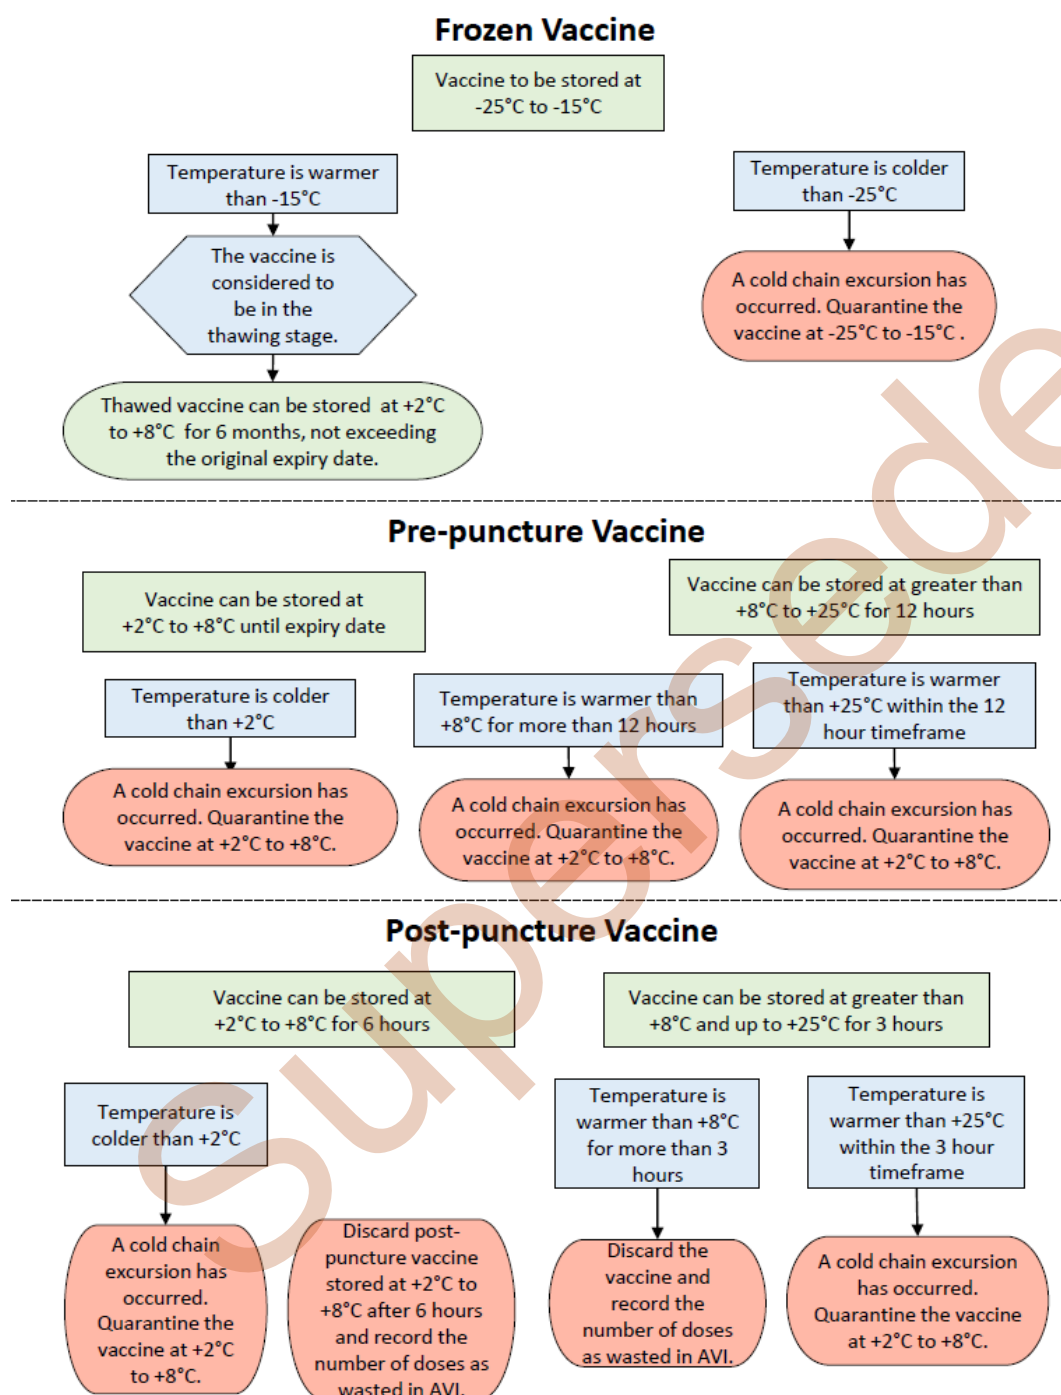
Frozen Vaccine

Vaccine to be stored at -25°C to -15°C

Temperature is warmer than -15°C

The vaccine is considered to be in the thawing stage.

Thawed vaccine can be stored at +2°C to +8°C for 6 months, not exceeding the original expiry date.

Temperature is colder than -25°C

A cold chain excursion has occurred. Quarantine the vaccine at -25°C to -15°C .

Pre-puncture Vaccine

Vaccine can be stored at +2°C to +8°C until expiry date

Vaccine can be stored at greater than +8°C to +25°C for 12 hours

Temperature is colder than +2°C

A cold chain excursion has occurred. Quarantine the vaccine at +2°C to +8°C.

Temperature is warmer than +8°C for more than 12 hours

A cold chain excursion has occurred. Quarantine the vaccine at +2°C to +8°C.

Temperature is warmer than +25°C within the 12 hour timeframe

A cold chain excursion has occurred. Quarantine the vaccine at +2°C to +8°C.

Post-puncture Vaccine

Vaccine can be stored at +2°C to +8°C for 6 hours

Vaccine can be stored at greater than +8°C and up to +25°C for 3 hours

Temperature is colder than +2°C

A cold chain excursion has occurred. Quarantine the vaccine at +2°C to +8°C.

Discard post-puncture vaccine stored at +2°C to +8°C after 6 hours and record the number of doses as wasted in AVI.

Temperature is warmer than +8°C for more than 3 hours

Discard the vaccine and record the number of doses as wasted in AVI.

Temperature is warmer than +25°C within the 3 hour timeframe

A cold chain excursion has occurred. Quarantine the vaccine at +2°C to +8°C.

Superseded